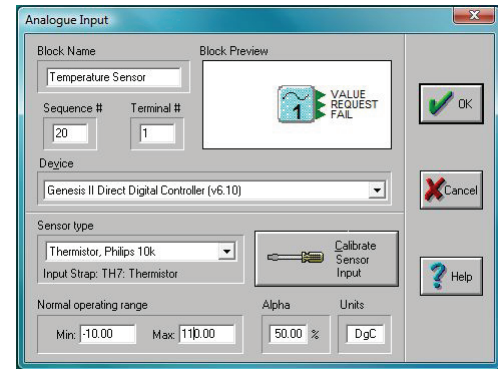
Analogue Input

Block Name

Temperature Sensor

Block Preview

1

VALUE
REQUEST
FAIL

Sequence #

20

Terminal #

1

OK

Device

Genesis II Direct Digital Controller (v6.10)

Cancel

Sensor type

Thermistor, Philips 10k

Input Strap: TH7: Thermistor

Calibrate Sensor Input

Help

Normal operating range

Min: -10.00

Max: 110.00

Alpha

50.00 %

Units

DgC